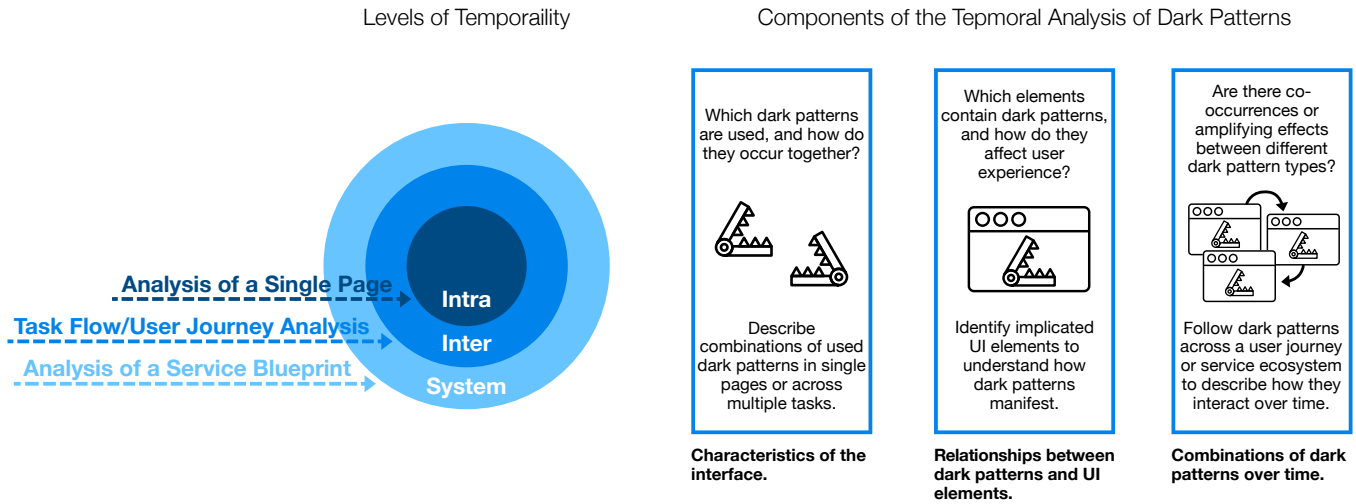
Levels of Temporaility

Analysis of a Single Page
Task Flow/User Journey Analysis
Analysis of a Service Blueprint

Intra
Inter
System

Components of the Tepmoral Analysis of Dark Patterns

Which dark patterns are used, and how do they occur together?

Describe combinations of used dark patterns in single pages or across multiple tasks.

Characteristics of the interface.

Which elements contain dark patterns, and how do they affect user experience?

Identify implicated UI elements to understand how dark patterns manifest.

Relationships between dark patterns and UI elements.

Are there co-occurrences or amplifying effects between different dark pattern types?

Follow dark patterns across a user journey or service ecosystem to describe how they interact over time.

Combinations of dark patterns over time.